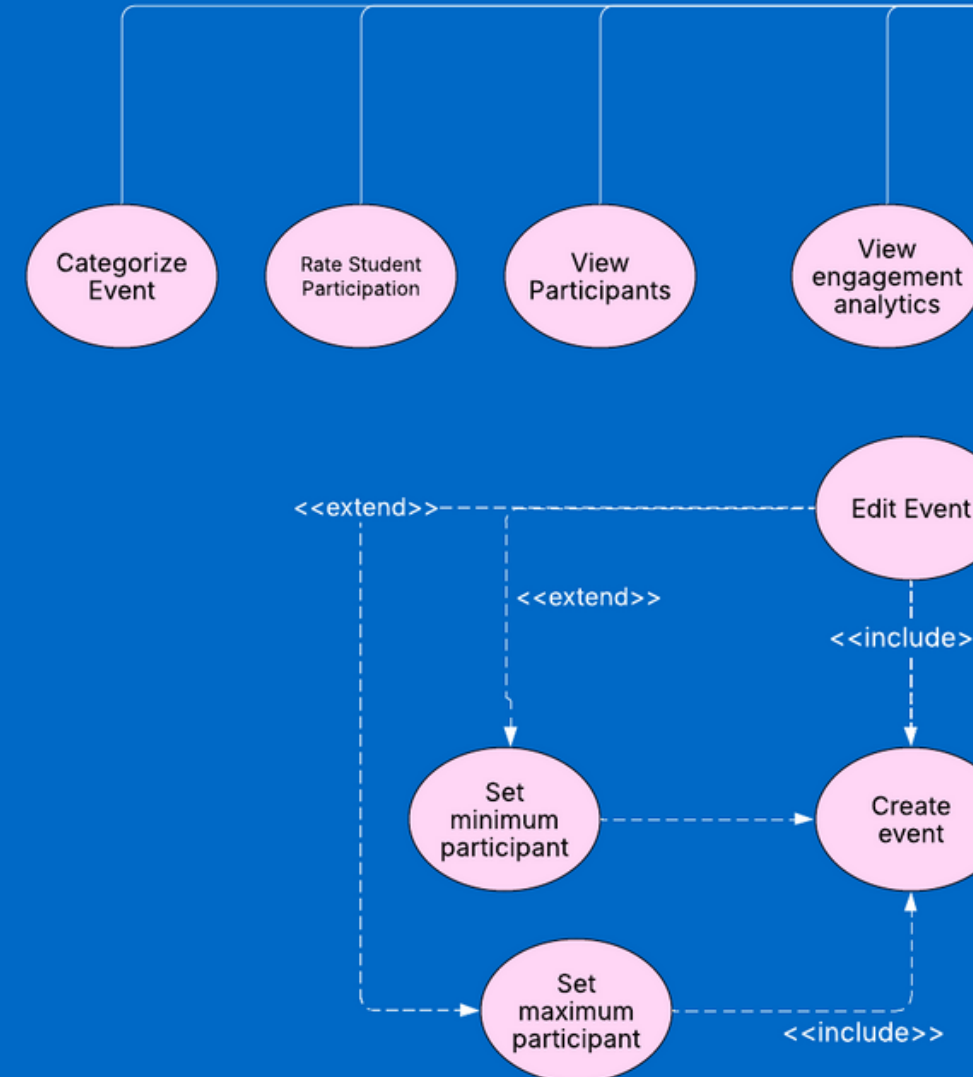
Categorize Event

Rate Student Participation

View Participants

View engagement analytics

<<extend>>

Edit Event

<<extend>>

<<include>

Set minimum participant

Create event

Set maximum participant

<<include>>